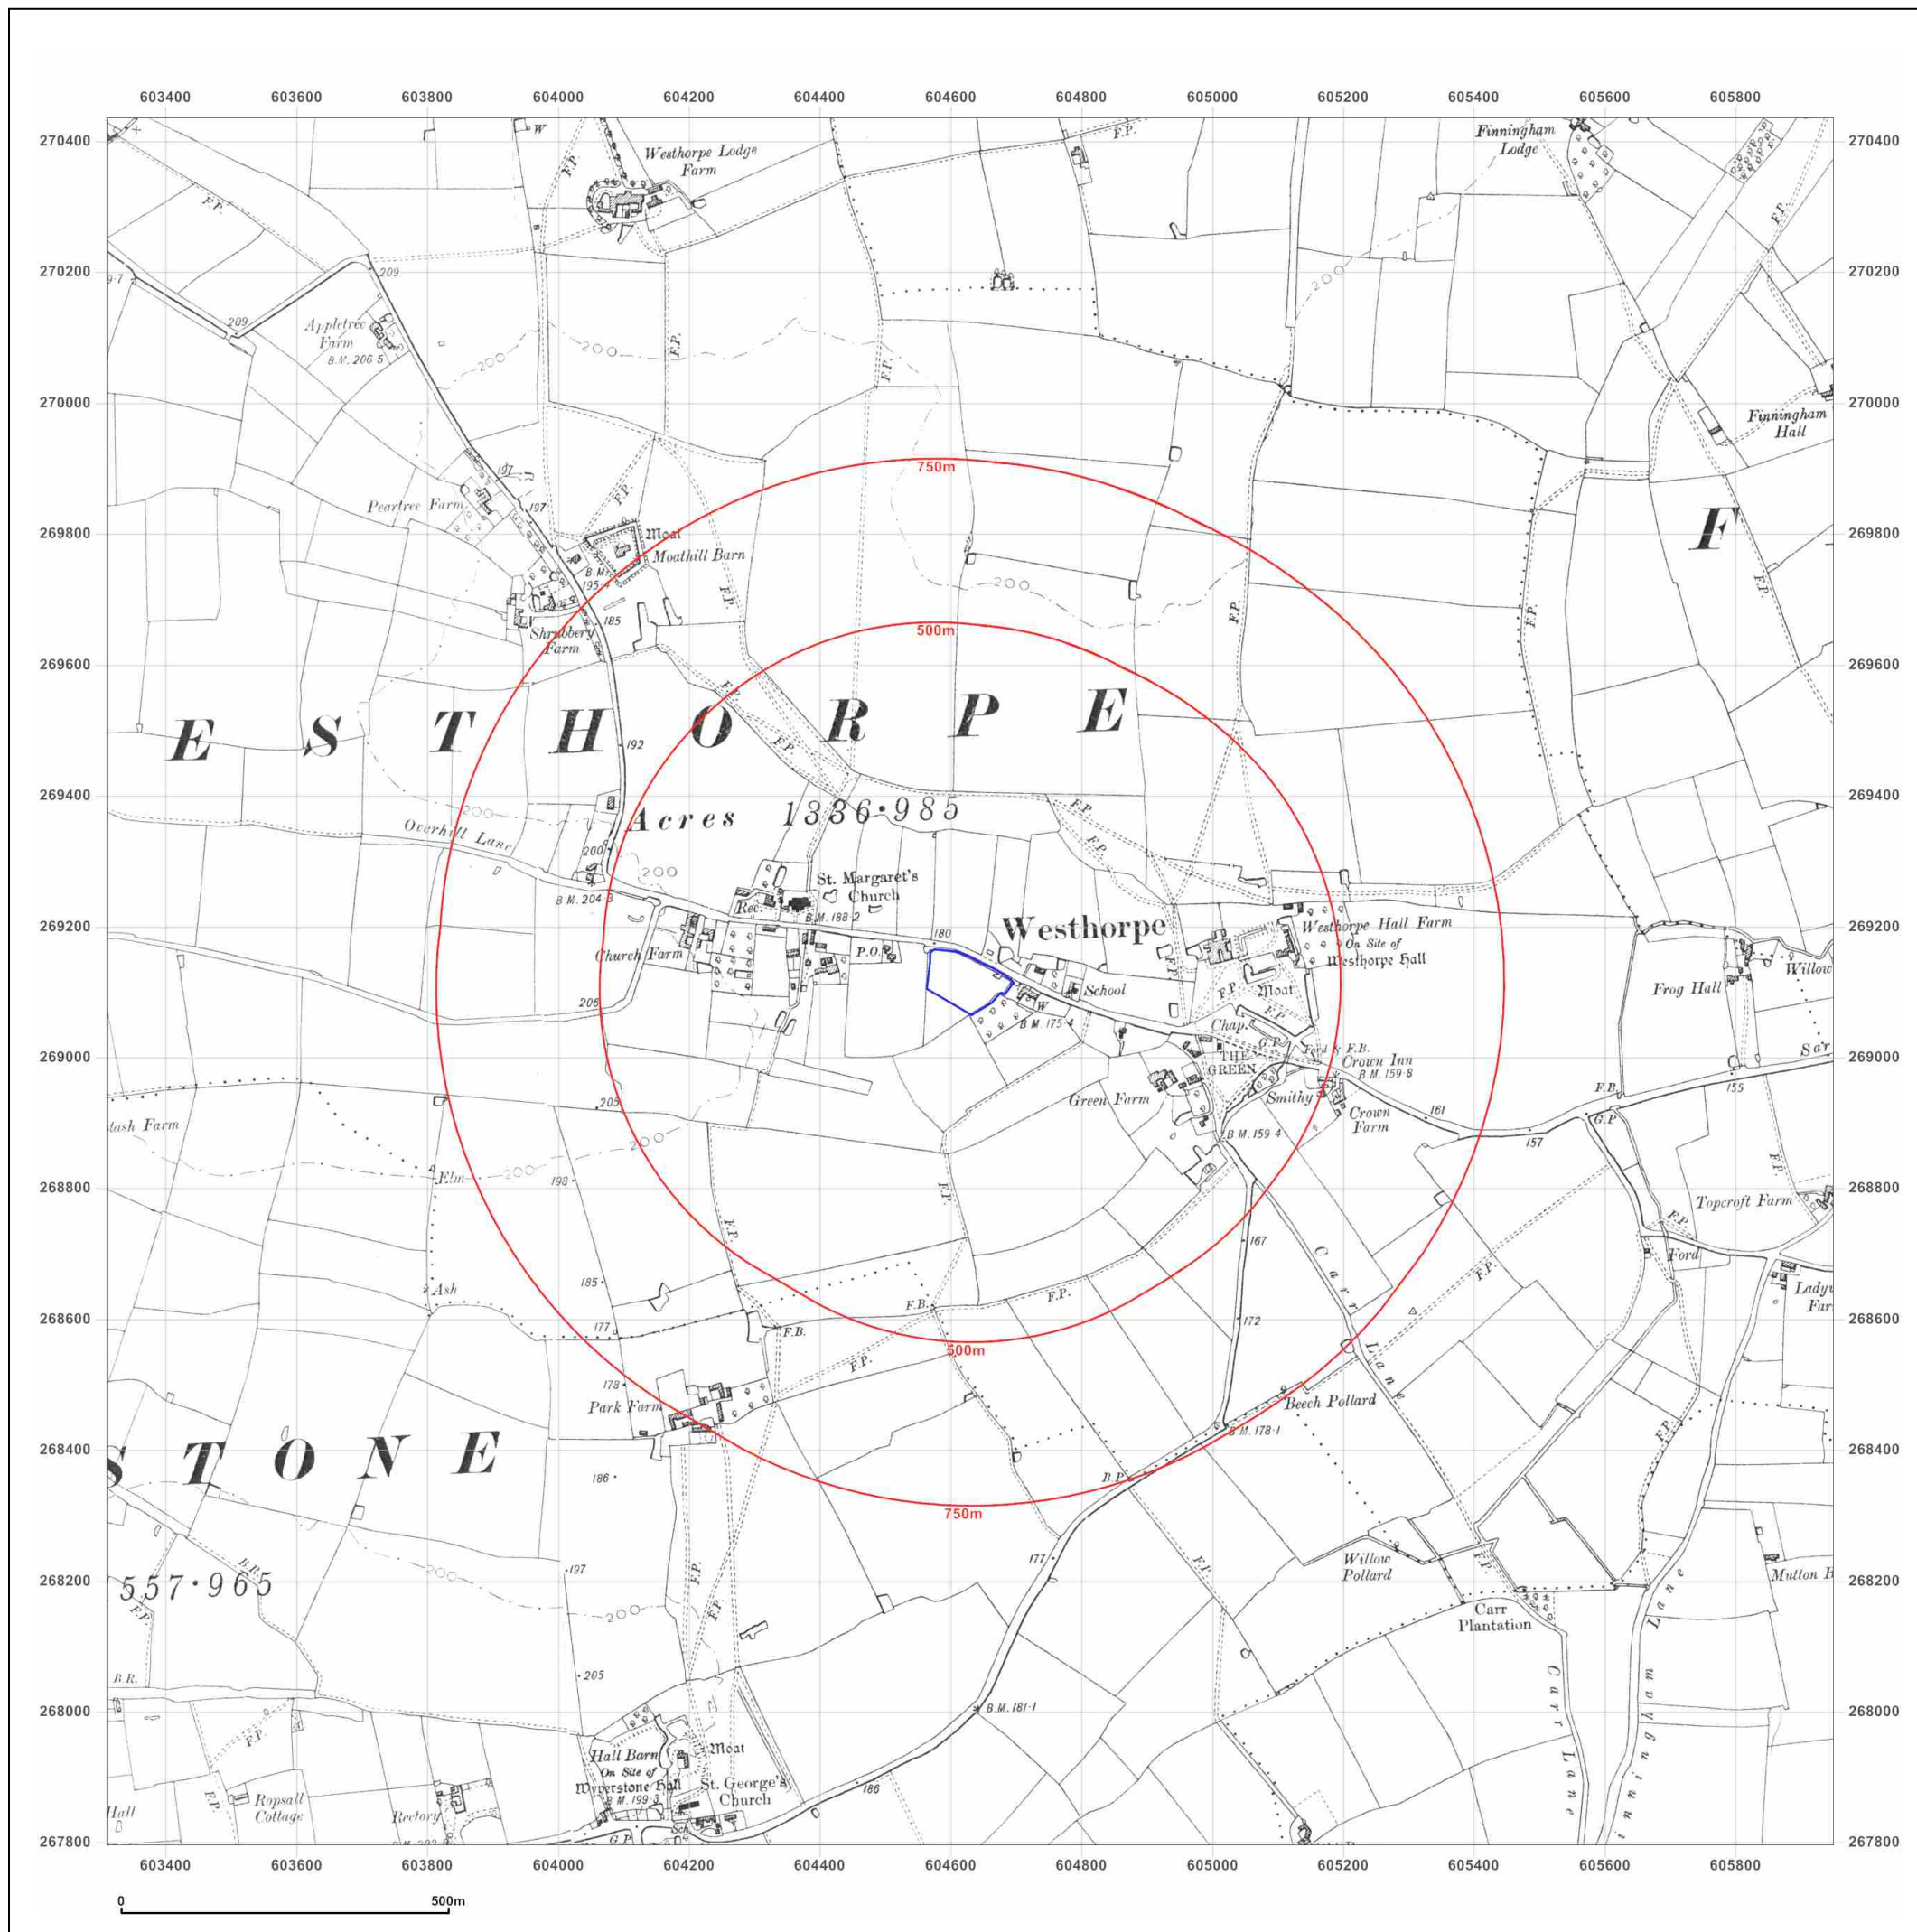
603400 603600 603800 604000 604200 604400 604600 604800 605000 605200 605400 605600 605800

270400
270200
270000
269800
269600
269400
269200
269000
268800
268600
268400
268200
268000
267800

Westhorpe Lodge Farm
Finningham Lodge
F.P.
209
Appletree Farm
B.M. 206·5
200
Finningham Hall
Peartree Farm
197
Moat
Moathill Barn
750m
B.M. 195
185
Shrubbery Farm
500m
F
E S T H O R P E
192
Acres 1336·985
Overhill Lane
200
B.M. 204·3
St. Margaret's Church
Rec.
B.M. 188·2
180
Westhorpe
Westhorpe Hall Farm
On Site of
Westhorpe Hall
Church Farm
P.O.
School
Moat
Frog Hall
Willow
206
W
B.M. 175·4
Chap.
G.P.
Ford
F.B.
Crown Inn
B.M. 159·8
THE GREEN
Sar
Green Farm
Smithy
Crown Farm
155
161
157
205
Stash Farm
Elm
198
B.M. 159·4
Topcroft Farm
167
Ford
Ash
185
F.B.
Carr Lane
Lady Far
177
172
500m
Beech Pollard
178
Park Farm
S T O N E
B.M. 178·1
186
B.P.
750m
557·965
B.R.
197
Willow Pollard
177
Mutton
Carr Plantation
205
Carr Lane
Finningham Lane
B.M. 181·1
Hall Barn
On Site of
Wyverstone Hall
Moat
B.M. 199·3
St. George's Church
Ropsall Cottage
Rectory
Hall
186
G.P.

603400 603600 603800 604000 604200 604400 604600 604800 605000 605200 605400 605600 605800

0 500m